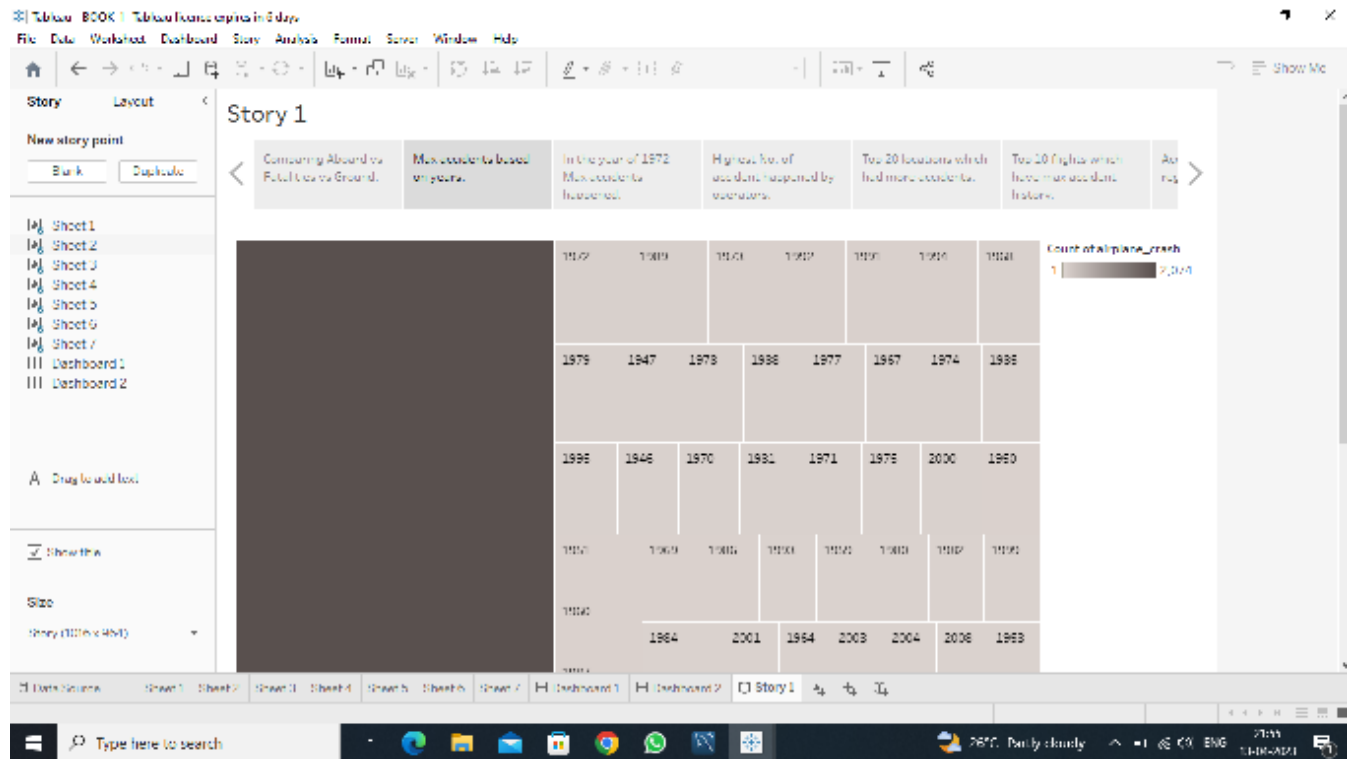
Tableau - BOOK 1 Tableau license expires in 6 days

File Data Worksheet Dashboard Story Analysis Format Server Window Help

Show Me

Story Layout

New story point

Blank Duplicate

Sheet 1
Sheet 2
Sheet 3
Sheet 4
Sheet 5
Sheet 6
Sheet 7
Dashboard 1
Dashboard 2

Drag to add text

Show title

Size

Story (1016 x 964)

Story 1

Comparing Aboard vs Fatalities vs Ground.

Max accidents based on years.

In the year of 1972 Max accidents happened.

Highest No. of accident happened by operators.

Top 20 locations which had more accidents.

Top 10 flights which have max accident history.

Count of airplane_crash

1 2,074

1972 1989 1950 1992 1990 1994 1981

1979 1947 1978 1988 1977 1967 1974 1985

1995 1946 1970 1931 1971 1975 2000 1950

1964 2001 1964 2003 2004 2008 1953

Data Source Sheet 1 Sheet 2 Sheet 3 Sheet 4 Sheet 5 Sheet 6 Sheet 7 Dashboard 1 Dashboard 2 Story 1

Type here to search

26°C Partly cloudy ENG